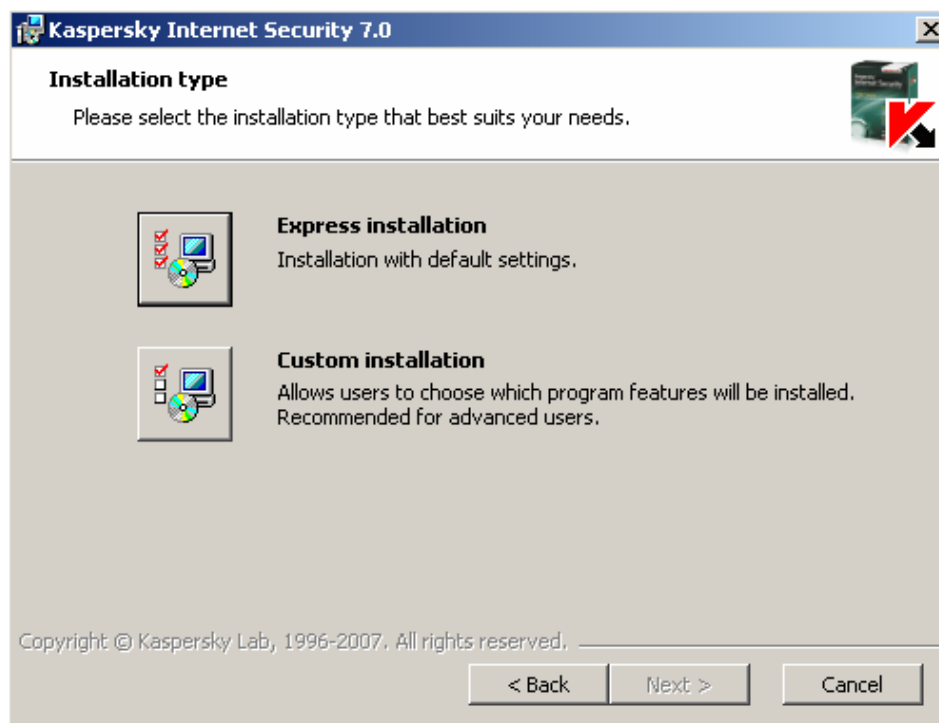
Kaspersky Internet Security 7.0

Installation type

Please select the installation type that best suits your needs.

Express installation

Installation with default settings.

Custom installation

Allows users to choose which program features will be installed. Recommended for advanced users.

Copyright © Kaspersky Lab, 1996-2007. All rights reserved.

< Back

Next >

Cancel